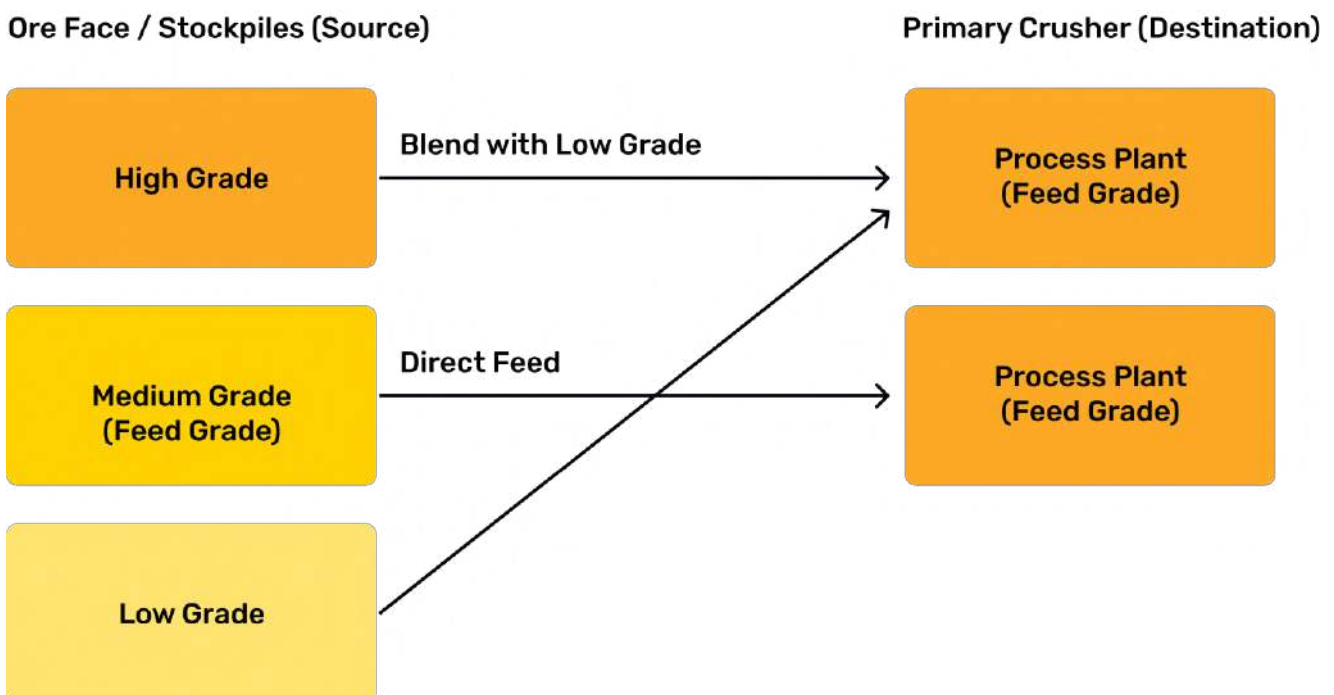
Ore Face / Stockpiles (Source)

Primary Crusher (Destination)

High Grade

Blend with Low Grade

Process Plant (Feed Grade)

Medium Grade (Feed Grade)

Direct Feed

Process Plant (Feed Grade)

Low Grade